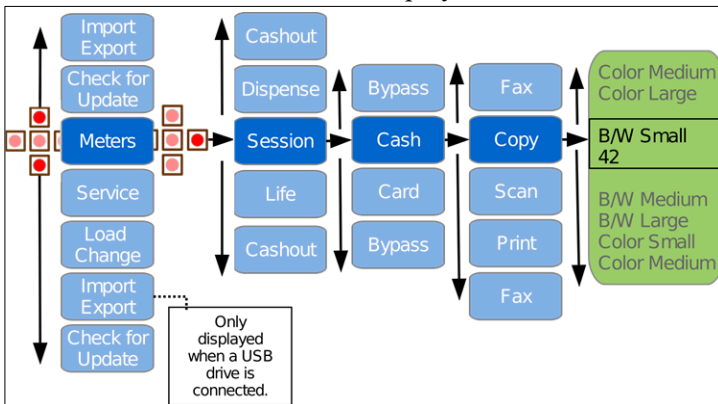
Import Export

Check for Update

Meters

Service

Load Change

Import Export

Check for Update

Only displayed when a USB drive is connected.

Cashout

Dispense

Session

Life

Cashout

Bypass

Cash

Card

Bypass

Fax

Copy

Scan

Print

Fax

Color Medium
Color Large

B/W Small
42

B/W Medium
B/W Large
Color Small
Color Medium